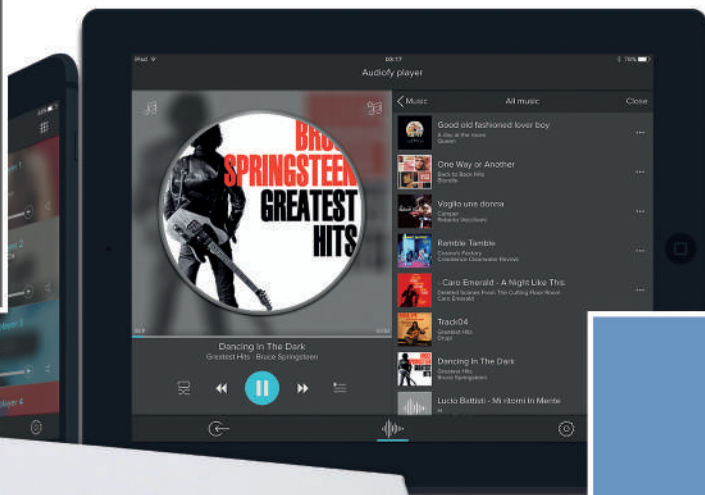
iPad
09:17
76%
Audiofy player

BRUCE SPRINGSTEEN GREATEST HITS

Dancing In The Dark
Greatest Hits - Bruce Springsteen

Music
All music
Close

Good old fashioned lover boy
A day at the races
Queen

One Way or Another
Back to Back Hits
Blondie

Voglio una donna
Camper
Roberto Vecchioni

Ramble Tamble
Cosmo's Factory
Creedence Clearwater Revival

- Caro Emerald - A Night Like This
Deleted Scenes From The Cutting Room Floor
Caro Emerald

Track04
Greatest Hits
Orupi

Dancing In The Dark
Greatest Hits
Bruce Springsteen

Lucio Battisti - Mi ritorni in Mente